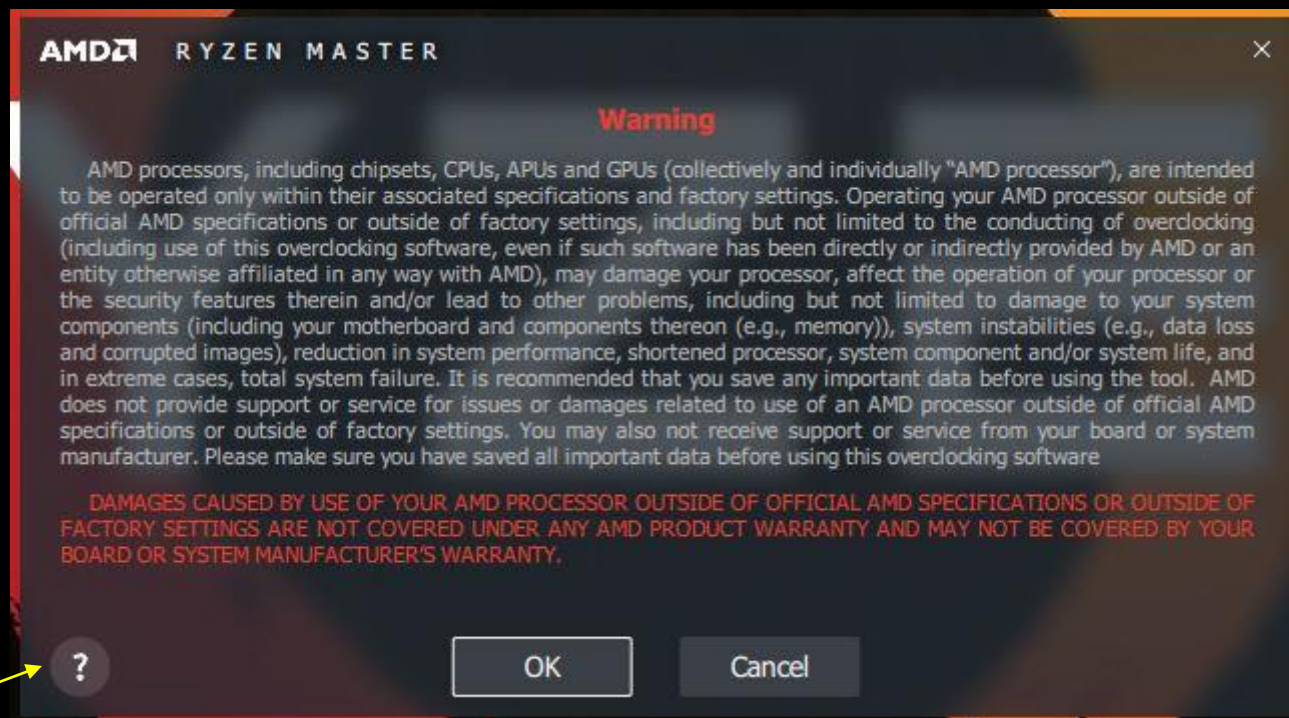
AMD RYZEN MASTER

×

Warning

AMD processors, including chipsets, CPUs, APUs and GPUs (collectively and individually "AMD processor"), are intended to be operated only within their associated specifications and factory settings. Operating your AMD processor outside of official AMD specifications or outside of factory settings, including but not limited to the conducting of overclocking (including use of this overclocking software, even if such software has been directly or indirectly provided by AMD or an entity otherwise affiliated in any way with AMD), may damage your processor, affect the operation of your processor or the security features therein and/or lead to other problems, including but not limited to damage to your system components (including your motherboard and components thereon (e.g., memory)), system instabilities (e.g., data loss and corrupted images), reduction in system performance, shortened processor, system component and/or system life, and in extreme cases, total system failure. It is recommended that you save any important data before using the tool. AMD does not provide support or service for issues or damages related to use of an AMD processor outside of official AMD specifications or outside of factory settings. You may also not receive support or service from your board or system manufacturer. Please make sure you have saved all important data before using this overclocking software

DAMAGES CAUSED BY USE OF YOUR AMD PROCESSOR OUTSIDE OF OFFICIAL AMD SPECIFICATIONS OR OUTSIDE OF FACTORY SETTINGS ARE NOT COVERED UNDER ANY AMD PRODUCT WARRANTY AND MAY NOT BE COVERED BY YOUR BOARD OR SYSTEM MANUFACTURER'S WARRANTY.

?

OK

Cancel